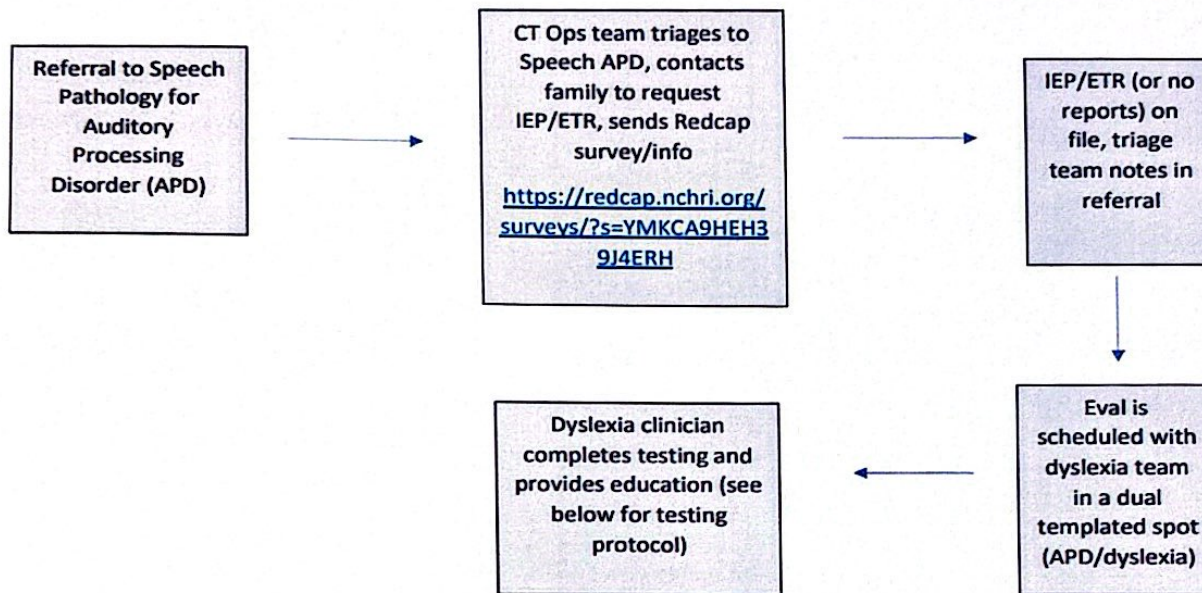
Referral to Speech Pathology for Auditory Processing Disorder (APD)

CT Ops team triages to Speech APD, contacts family to request IEP/ETR, sends Redcap survey/info

https://redcap.nchri.org/surveys/?s=YMKCA9HEH39J4ERH

IEP/ETR (or no reports) on file, triage team notes in referral

Eval is scheduled with dyslexia team in a dual templated spot (APD/dyslexia)

Dyslexia clinician completes testing and provides education (see below for testing protocol)